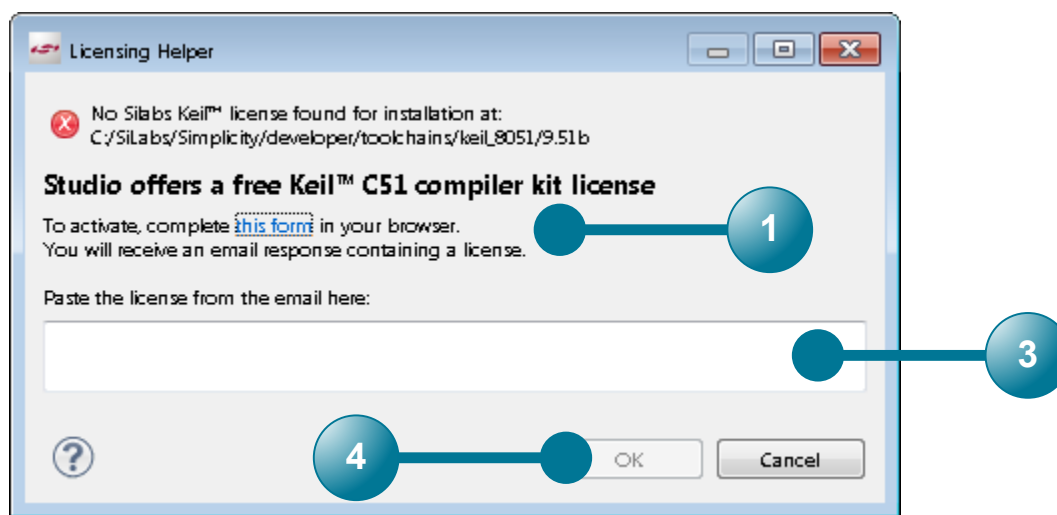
Licensing Helper

No Silabs Keil™ license found for installation at:
C:/SiLabs/Simplicity/developer/toolchains/keil_8051/9.51b

Studio offers a free Keil™ C51 compiler kit license

To activate, complete this form in your browser.
You will receive an email response containing a license.

1

Paste the license from the email here:

3

?

4

OK

Cancel